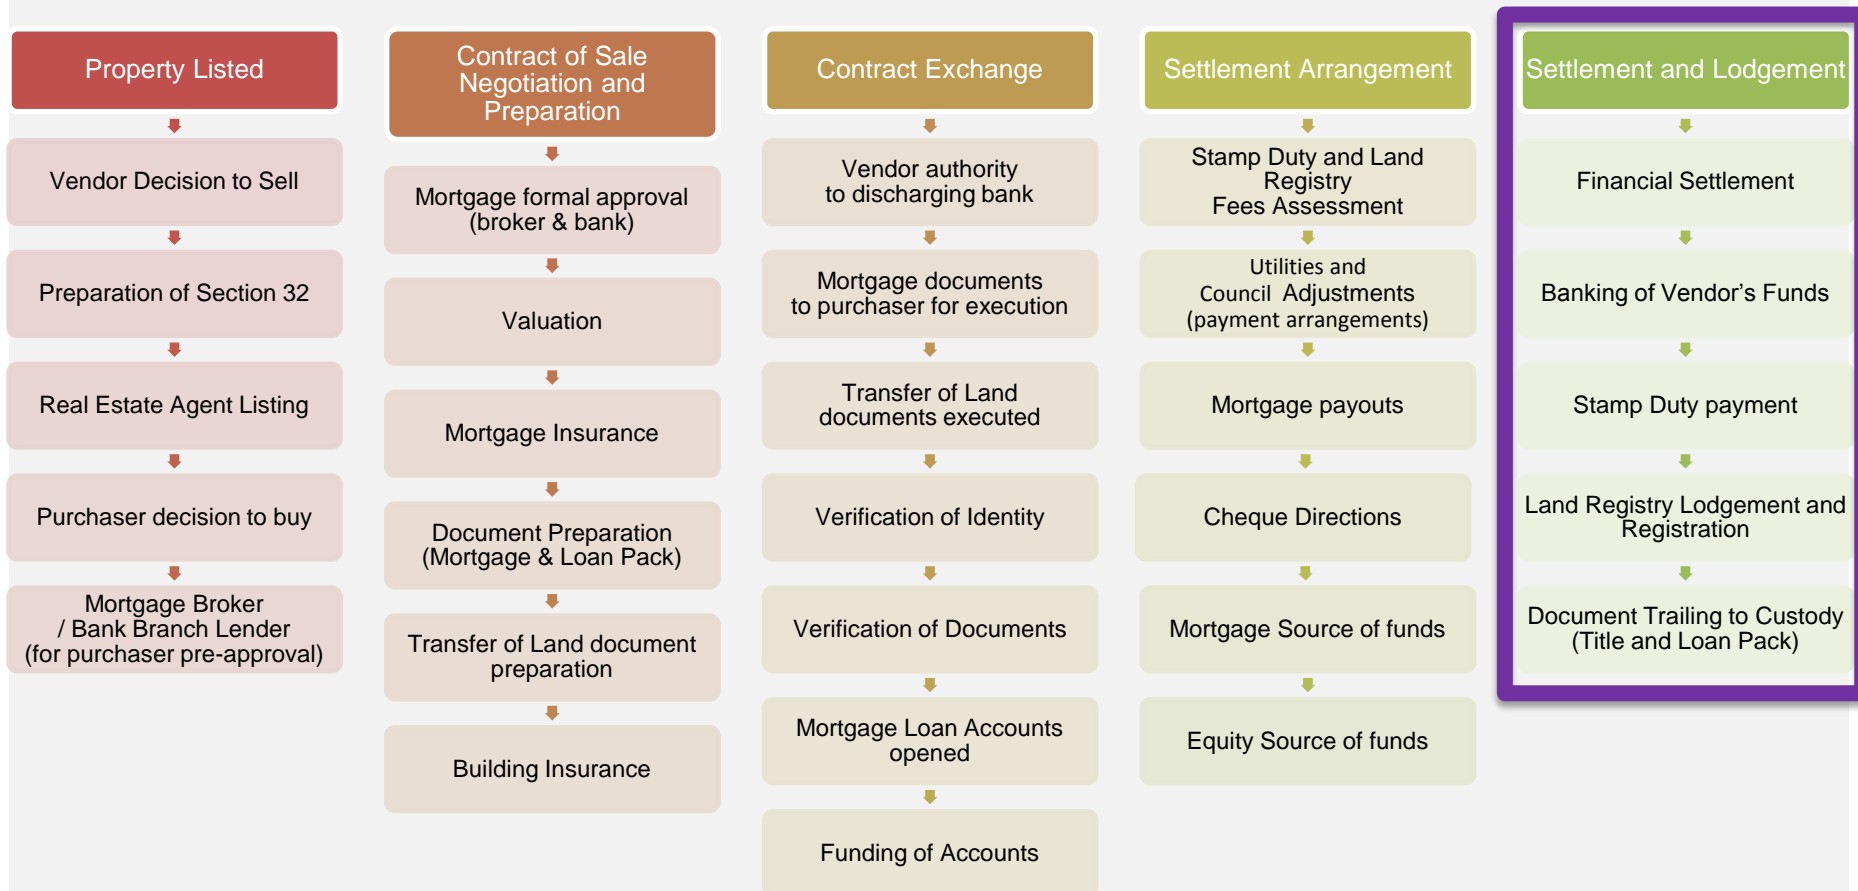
Property Listed

Vendor Decision to Sell

Preparation of Section 32

Real Estate Agent Listing

Purchaser decision to buy

Mortgage Broker / Bank Branch Lender (for purchaser pre-approval)

Contract of Sale Negotiation and Preparation

Mortgage formal approval (broker & bank)

Valuation

Mortgage Insurance

Document Preparation (Mortgage & Loan Pack)

Transfer of Land document preparation

Building Insurance

Contract Exchange

Vendor authority to discharging bank

Mortgage documents to purchaser for execution

Transfer of Land documents executed

Verification of Identity

Verification of Documents

Mortgage Loan Accounts opened

Funding of Accounts

Settlement Arrangement

Stamp Duty and Land Registry Fees Assessment

Utilities and Council Adjustments (payment arrangements)

Mortgage payouts

Cheque Directions

Mortgage Source of funds

Equity Source of funds

Settlement and Lodgement

Financial Settlement

Banking of Vendor's Funds

Stamp Duty payment

Land Registry Lodgement and Registration

Document Trailing to Custody (Title and Loan Pack)